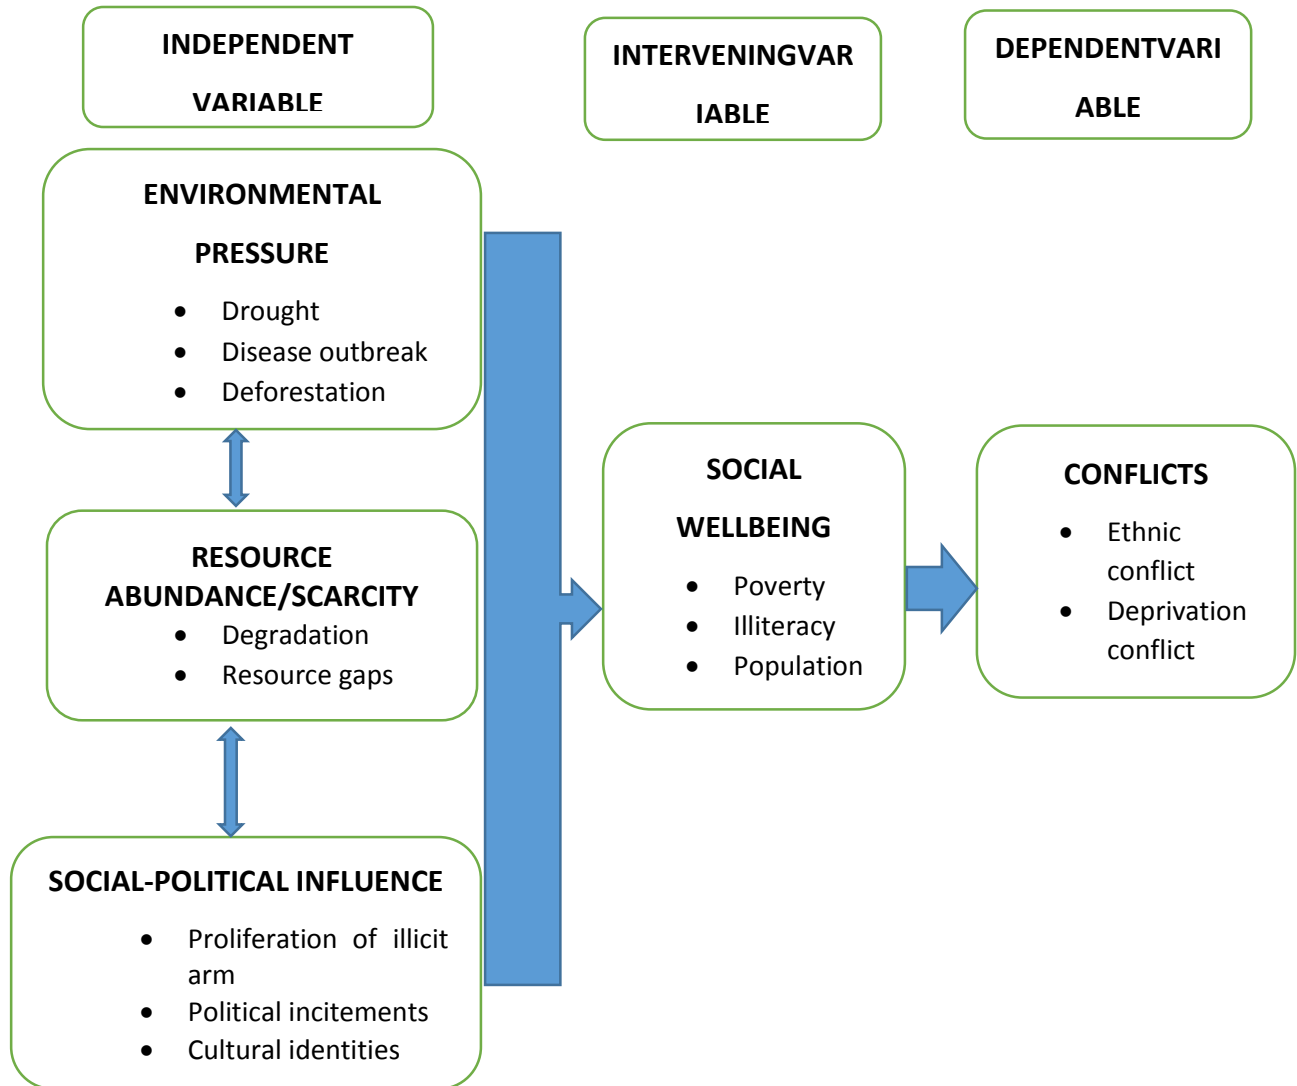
INDEPENDENT VARIABLE

INTERVENINGVAR IABLE

DEPENDENTVARI ABLE

ENVIRONMENTAL PRESSURE
- Drought
- Disease outbreak
- Deforestation

RESOURCE ABUNDANCE/SCARCITY
- Degradation
- Resource gaps

SOCIAL-POLITICAL INFLUENCE
- Proliferation of illicit arm
- Political incitements
- Cultural identities

SOCIAL WELLBEING
- Poverty
- Illiteracy
- Population

CONFLICTS
- Ethnic conflict
- Deprivation conflict